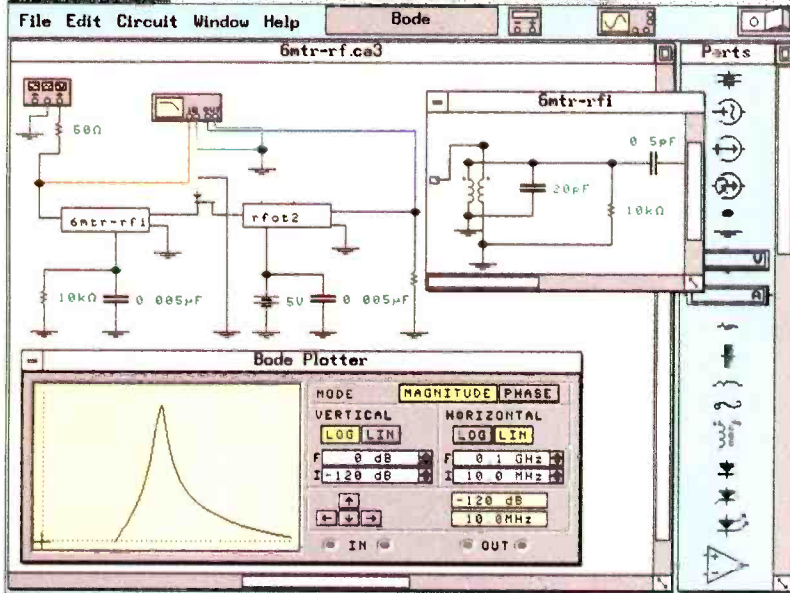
File Edit Circuit Window Help

Bode

6mtr-rf.ca3

Parts

50Ω

6mtr-rfi

rfot2

10kΩ

0 005μF

5V

0 005μF

6mtr-rfi

0 5pF

20pF

10kΩ

Bode Plotter

MODE

MAGNITUDE

PHASE

VERTICAL

HORIZONTAL

LOG

LIN

LOG

LIN

F 0 dB

I -120 dB

F 0 1 GHz

I 10 0 MHz

-120 dB

10 0MHz

IN

OUT